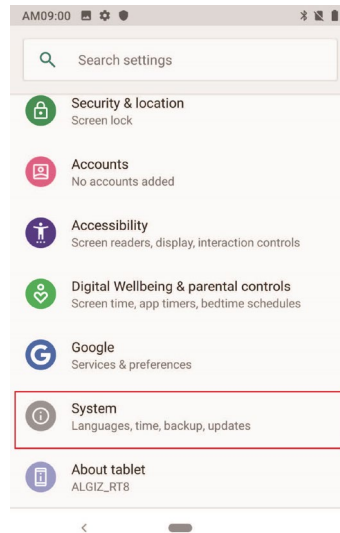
AM09:00

Search settings

Security & location
Screen lock

Accounts
No accounts added

Accessibility
Screen readers, display, interaction controls

Digital Wellbeing & parental controls
Screen time, app timers, bedtime schedules

Google
Services & preferences

System
Languages, time, backup, updates

About tablet
ALGIZ_RT8